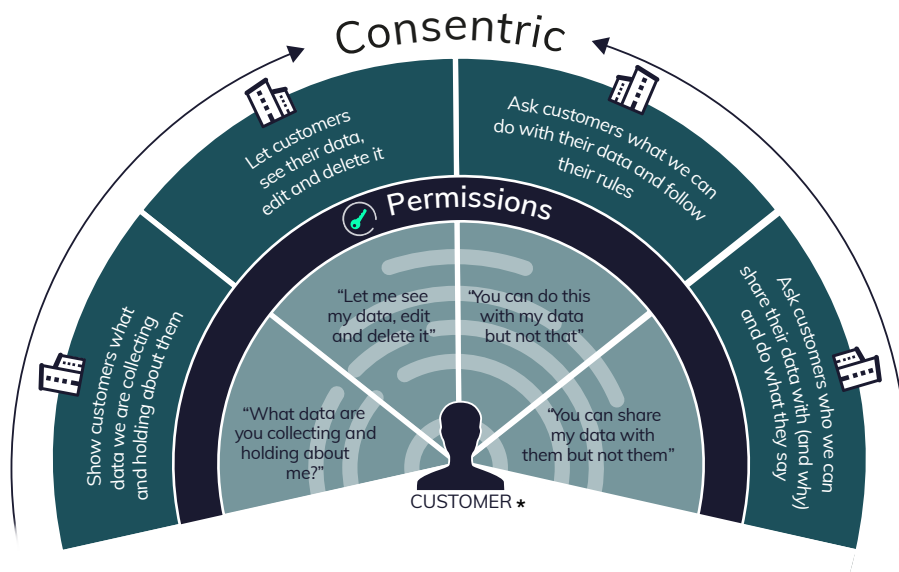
Consentric

Show customers what data we are collecting and holding about them

Let customers see their data, edit and delete it

Ask customers what we can do with their data and follow their rules

Ask customers who we can share their data with (and why) and do what they say

Permissions

"What data are you collecting and holding about me?"

"Let me see my data, edit and delete it"

"You can do this with my data but not that"

"You can share my data with them but not them"

CUSTOMER